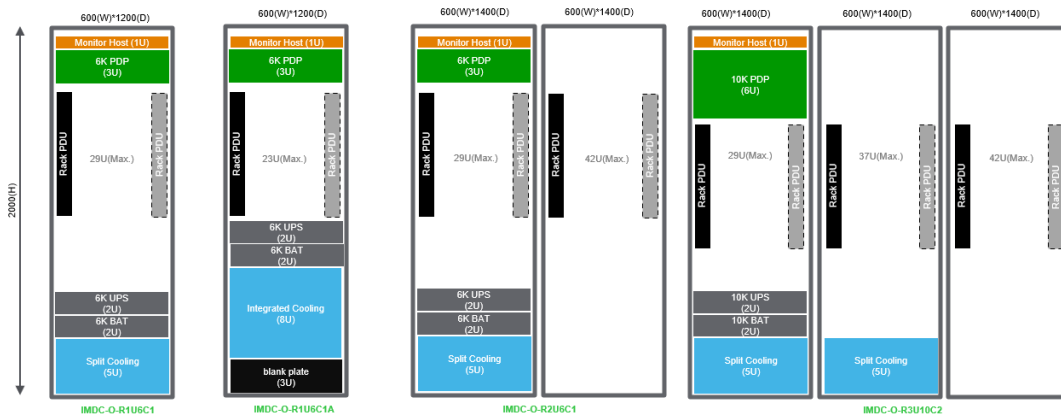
600(W)*1200(D)

2000(H)

Monitor Host (1U)
6K PDP
(3U)
Rack PDU
29U(Max.)
Rack PDU
6K UPS
(2U)
6K BAT
(2U)
Split Cooling
(5U)
IMDC-O-R1U6C1

600(W)*1200(D)
Monitor Host (1U)
6K PDP
(3U)
Rack PDU
23U(Max.)
Rack PDU
6K UPS
(2U)
6K BAT
(2U)
Integrated Cooling
(8U)
blank plate
(3U)
IMDC-O-R1U6C1A

600(W)*1400(D)
Monitor Host (1U)
6K PDP
(3U)
Rack PDU
29U(Max.)
Rack PDU
6K UPS
(2U)
6K BAT
(2U)
Split Cooling
(5U)

600(W)*1400(D)
Rack PDU
42U(Max.)
Rack PDU
IMDC-O-R2U6C1

600(W)*1400(D)
Monitor Host (1U)
10K PDP
(6U)
Rack PDU
29U(Max.)
Rack PDU
10K UPS
(2U)
10K BAT
(2U)
Split Cooling
(5U)

600(W)*1400(D)
Rack PDU
37U(Max.)
Rack PDU
Split Cooling
(5U)

600(W)*1400(D)
Rack PDU
42U(Max.)
Rack PDU
IMDC-O-R3U10C2